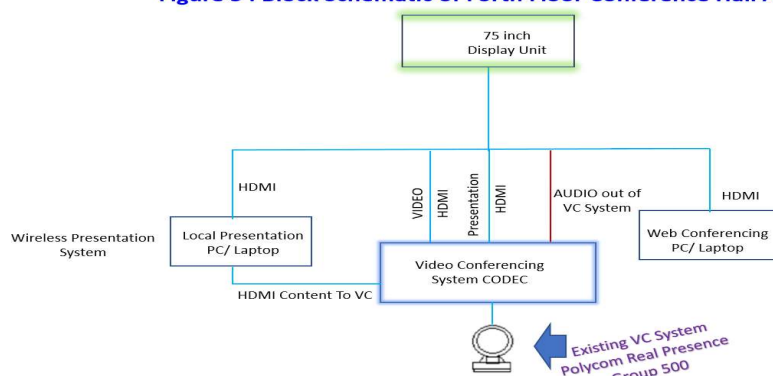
75 inch Display Unit

HDMI

VIDEO

HDMI

Presentation

HDMI

AUDIO out of VC System

HDMI

Wireless Presentation System

Local Presentation PC/ Laptop

Video Conferencing System CODEC

Web Conferencing PC/ Laptop

HDMI Content To VC

Existing VC System Polycom Real Presence Group 500